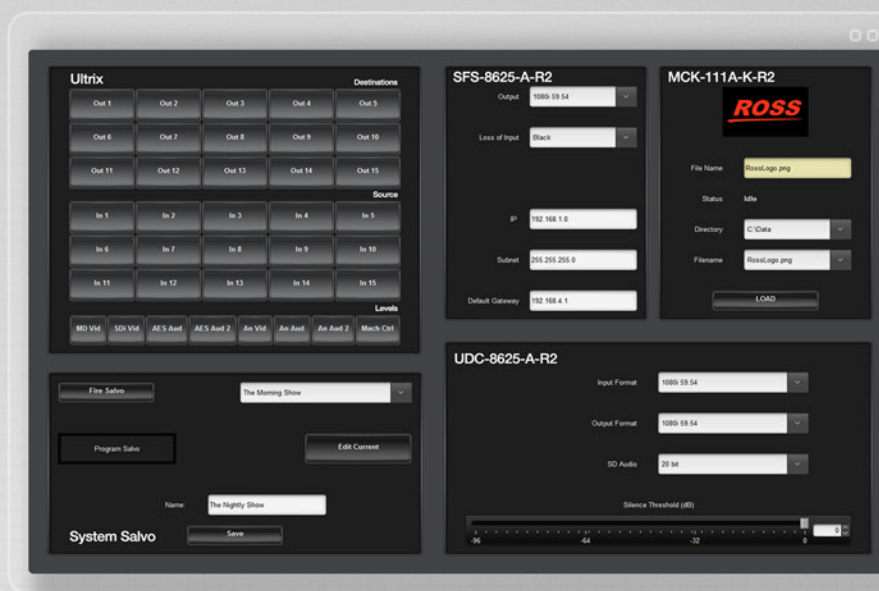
Ultrix

Destinations

Out 1
Out 2
Out 3
Out 4
Out 5
Out 6
Out 7
Out 8
Out 9
Out 10
Out 11
Out 12
Out 13
Out 14
Out 15

Source

In 1
In 2
In 3
In 4
In 5
In 6
In 7
In 8
In 9
In 10
In 11
In 12
In 13
In 14
In 15

Levels

MD Vid
SDi Vid
AES Aud
AES Aud 2
An Vid
An Aud
An Aud 2
Mach Ctrl

SFS-8625-A-R2

Output 1080i 59.54

Loss of Input Black

IP 192.168.1.0

Subnet 255.255.255.0

Default Gateway 192.168.4.1

MCK-111A-K-R2

ROSS

File Name RossLogo.png

Status Idle

Directory C:\Data

Filename RossLogo.png

LOAD

Fire Salvo

The Morning Show

Program Salvo

Edit Current

Name: The Nightly Show

System Salvo

Save

UDC-8625-A-R2

Input Format 1080i 59.54

Output Format 1080i 59.54

SD Audio 20 bit

Silence Threshold (dB)

-96
-64
-32
0

0